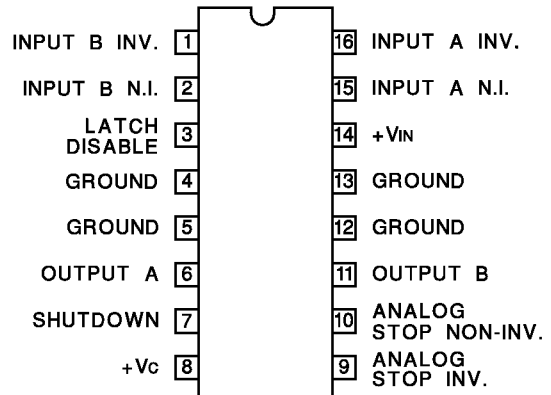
INPUT B INV. 1
INPUT B N.I. 2
LATCH DISABLE 3
GROUND 4
GROUND 5
OUTPUT A 6
SHUTDOWN 7
+Vc 8

16 INPUT A INV.
15 INPUT A N.I.
14 +VIN
13 GROUND
12 GROUND
11 OUTPUT B
10 ANALOG STOP NON-INV.
9 ANALOG STOP INV.